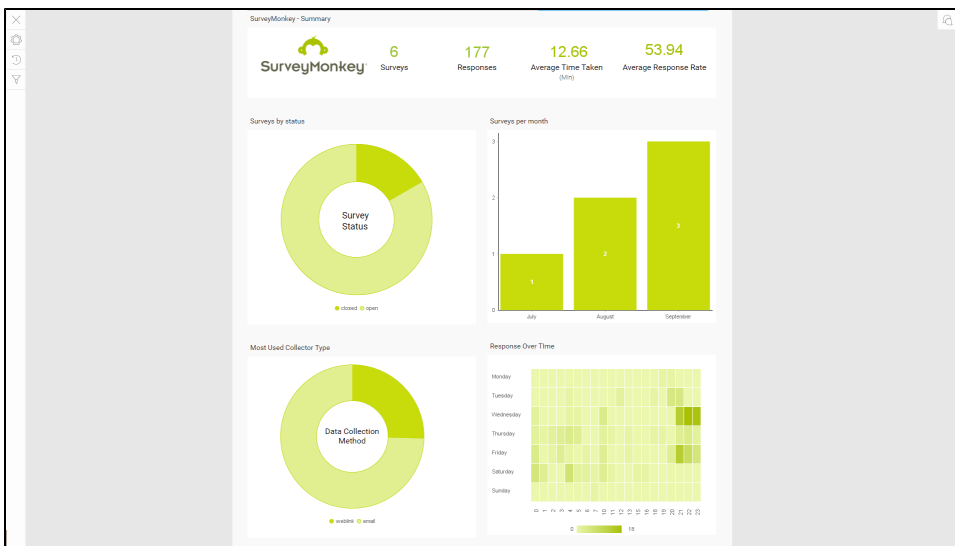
SurveyMonkey - Summary

SurveyMonkey

6
Surveys

177
Responses

12.66
Average Time Taken
(Min)

53.94
Average Response Rate

Surveys by status

Survey Status

closed open

Surveys per month

3
2
1
0

1
2
3

July
August
September

Most Used Collector Type

Data Collection Method

weblink email

Response Over Time

Monday
Tuesday
Wednesday
Thursday
Friday
Saturday
Sunday

0 1 2 3 4 5 6 7 8 9 10 11 12 13 14 15 16 17 18 19 20 21 22 23

0 18